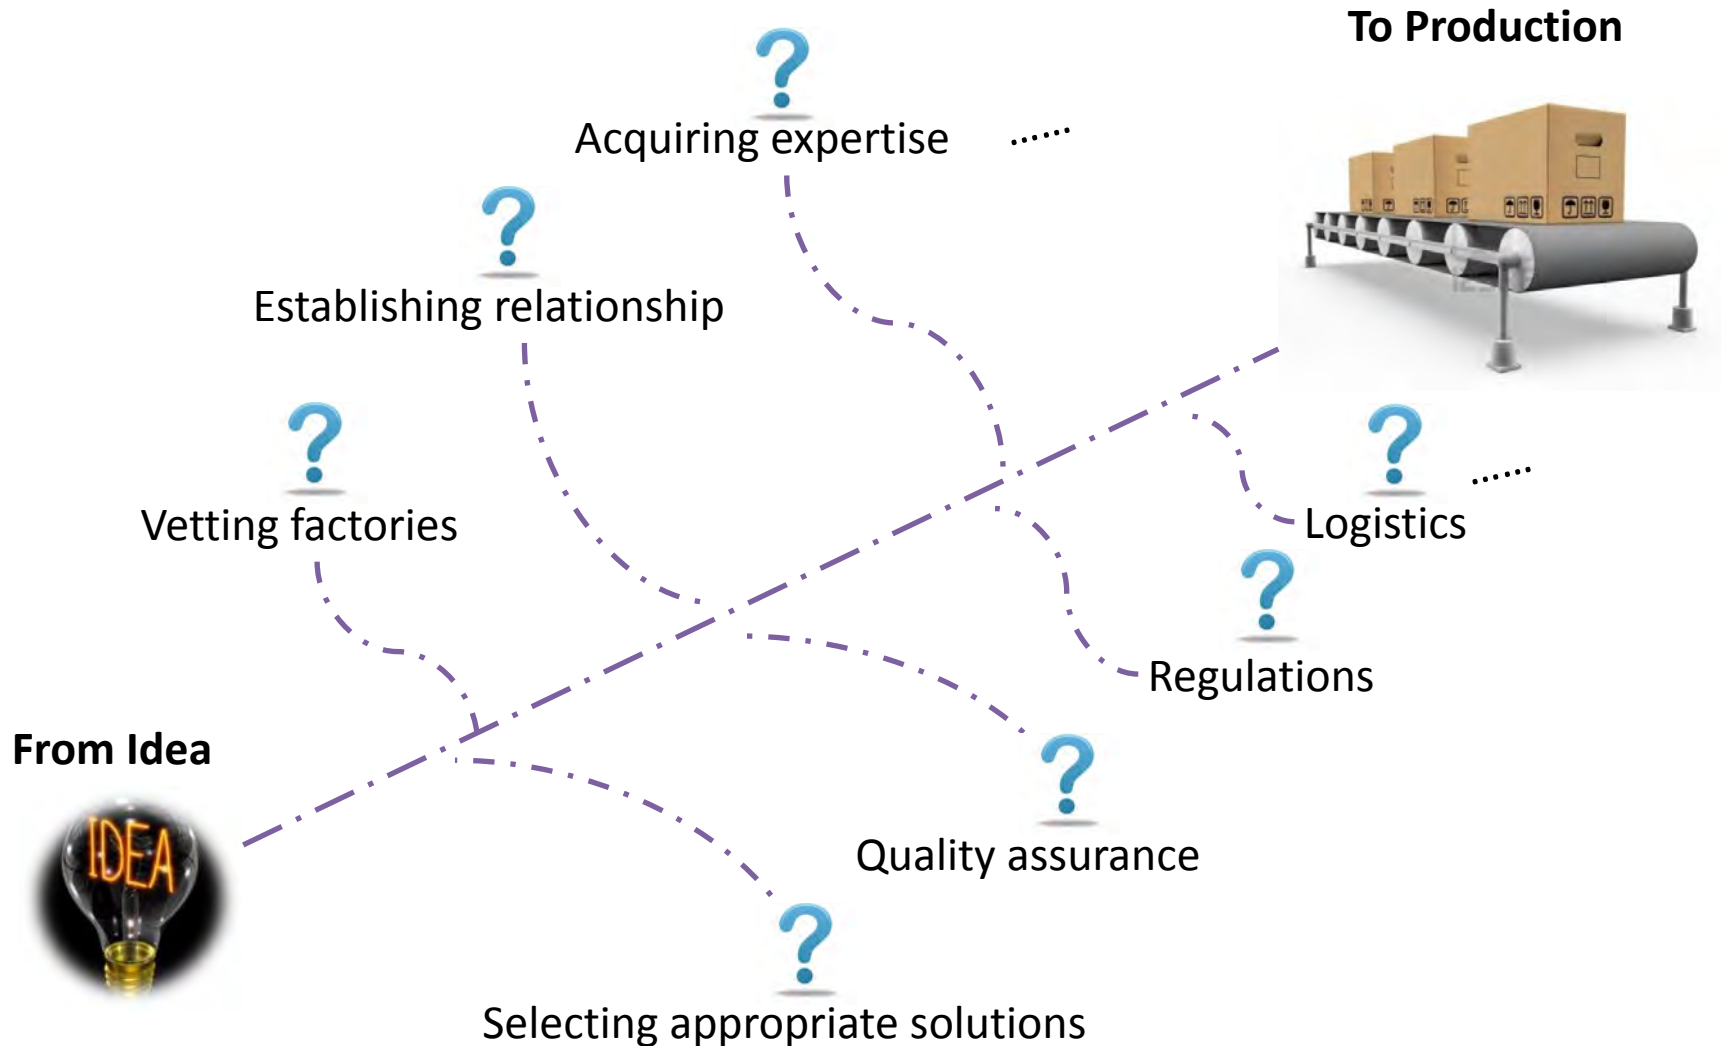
To Production

?

Acquiring expertise ......

?

Establishing relationship

?

Vetting factories

?

...... Logistics

?

Regulations

From Idea

IDEA

?

Quality assurance

?

Selecting appropriate solutions